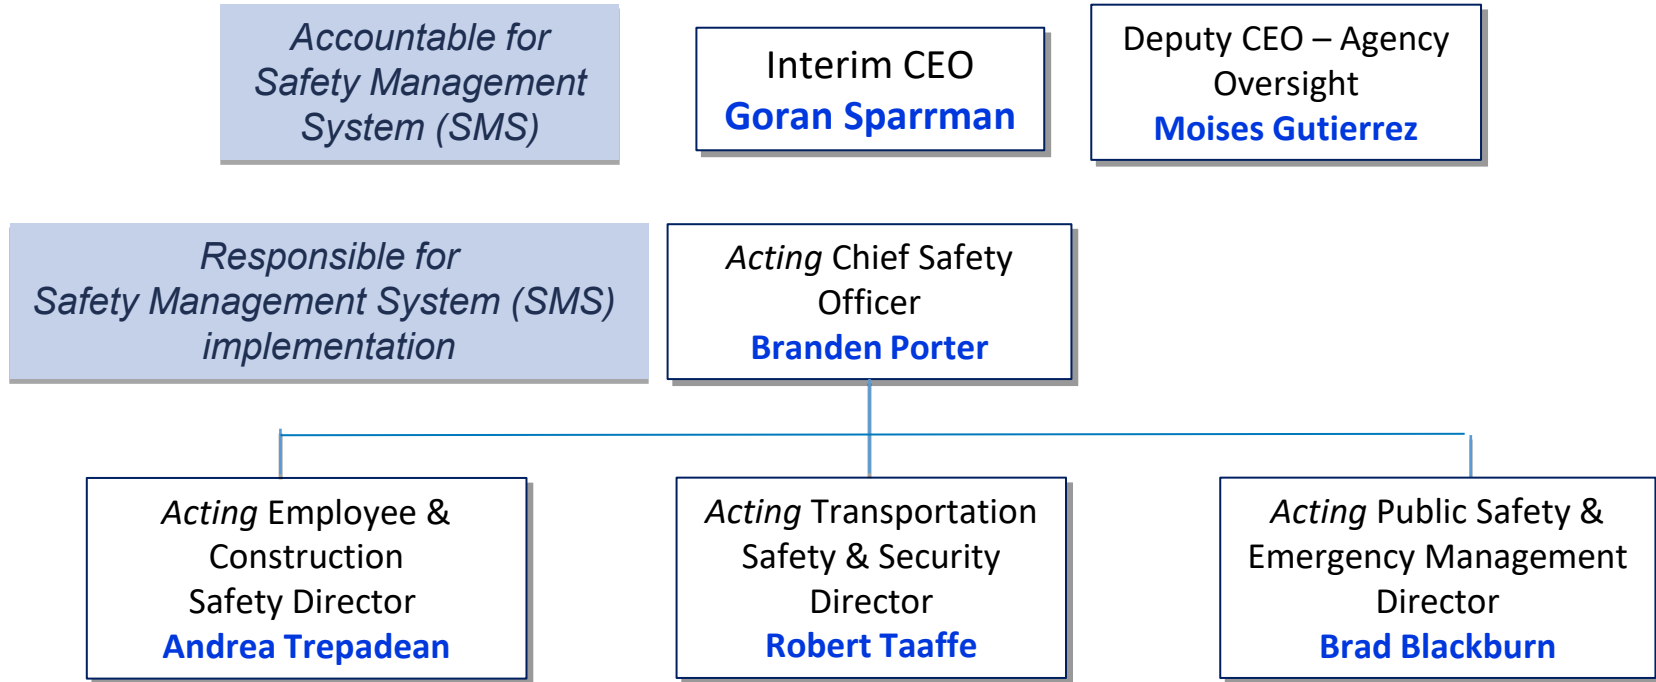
Accountable for Safety Management System (SMS)

Interim CEO
Goran Sparrman

Deputy CEO – Agency Oversight
Moises Gutierrez

Responsible for Safety Management System (SMS) implementation

Acting Chief Safety Officer
Branden Porter

Acting Employee & Construction Safety Director
Andrea Trepadean

Acting Transportation Safety & Security Director
Robert Taaffe

Acting Public Safety & Emergency Management Director
Brad Blackburn